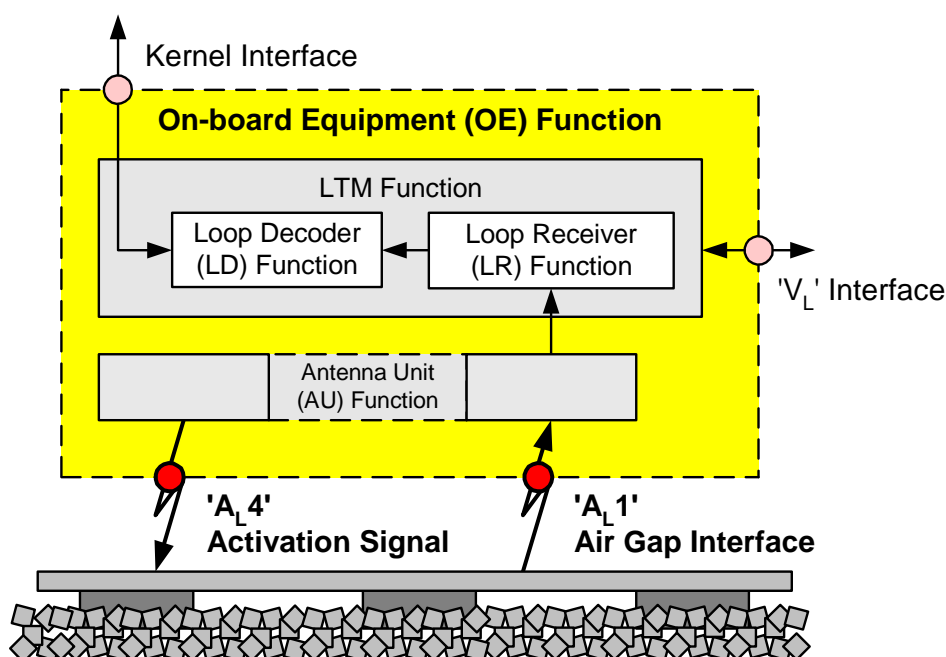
Kernel Interface

On-board Equipment (OE) Function

LTM Function

Loop Decoder (LD) Function

Loop Receiver (LR) Function

'$V_L$' Interface

Antenna Unit (AU) Function

'$A_L4$' Activation Signal

'$A_L1$' Air Gap Interface